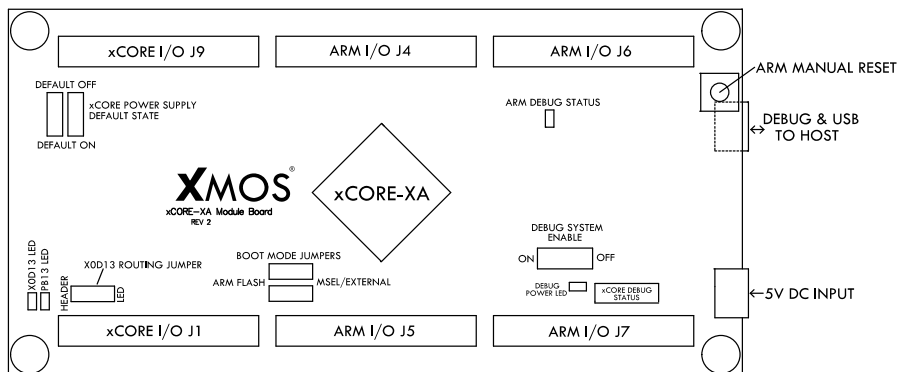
xCORE I/O J9

ARM I/O J4

ARM I/O J6

ARM MANUAL RESET

DEFAULT OFF

xCORE POWER SUPPLY DEFAULT STATE

DEFAULT ON

ARM DEBUG STATUS

DEBUG & USB TO HOST

XMOS®

xCORE-XA Module Board

REV 2

xCORE-XA

DEBUG SYSTEM ENABLE

ON

OFF

X0D13 LED

PB13 LED

X0D13 ROUTING JUMPER

BOOT MODE JUMPERS

ARM FLASH

MSEL/EXTERNAL

HEADER

LED

DEBUG POWER LED

xCORE DEBUG STATUS

5V DC INPUT

xCORE I/O J1

ARM I/O J5

ARM I/O J7